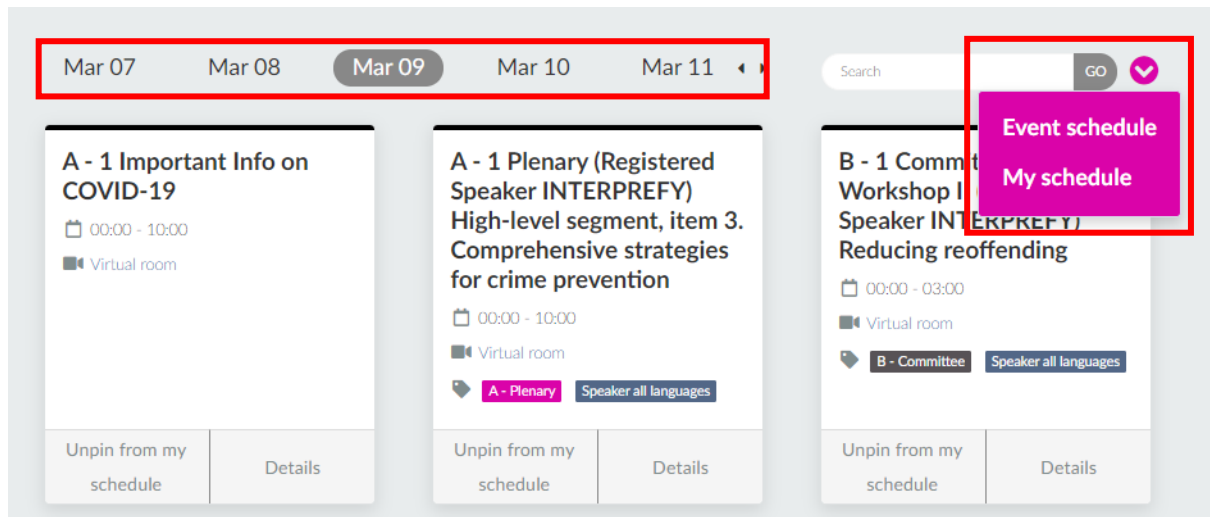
Mar 07 Mar 08 Mar 09 Mar 10 Mar 11

Search GO

Event schedule
My schedule

A - 1 Important Info on COVID-19
00:00 - 10:00
Virtual room
Unpin from my schedule
Details

A - 1 Plenary (Registered Speaker INTERPREFY) High-level segment, item 3. Comprehensive strategies for crime prevention
00:00 - 10:00
Virtual room
A - Plenary
Speaker all languages
Unpin from my schedule
Details

B - 1 Commit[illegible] Workshop I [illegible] Speaker INTERPREFY) Reducing reoffending
00:00 - 03:00
Virtual room
B - Committee
Speaker all languages
Unpin from my schedule
Details